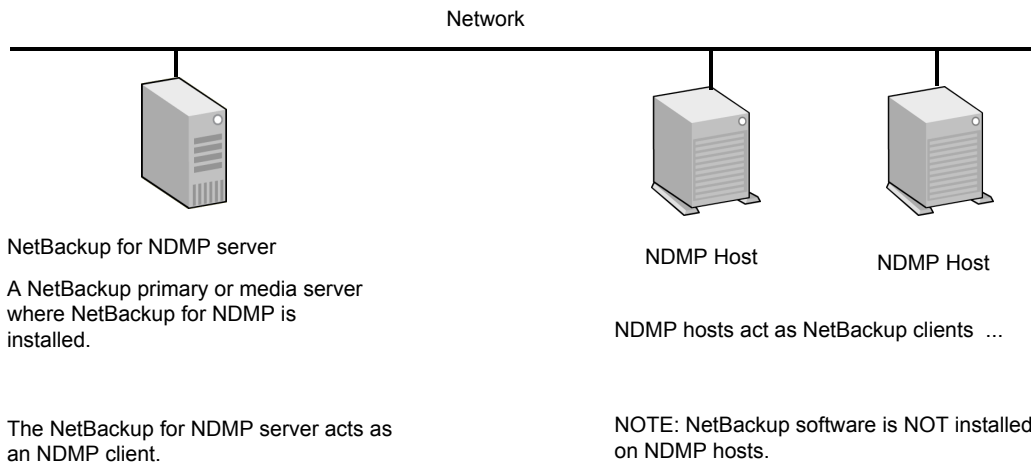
Network

NetBackup for NDMP server

A NetBackup primary or media server where NetBackup for NDMP is installed.

The NetBackup for NDMP server acts as an NDMP client.

NDMP Host

NDMP Host

NDMP hosts act as NetBackup clients ...

NOTE: NetBackup software is NOT installed on NDMP hosts.